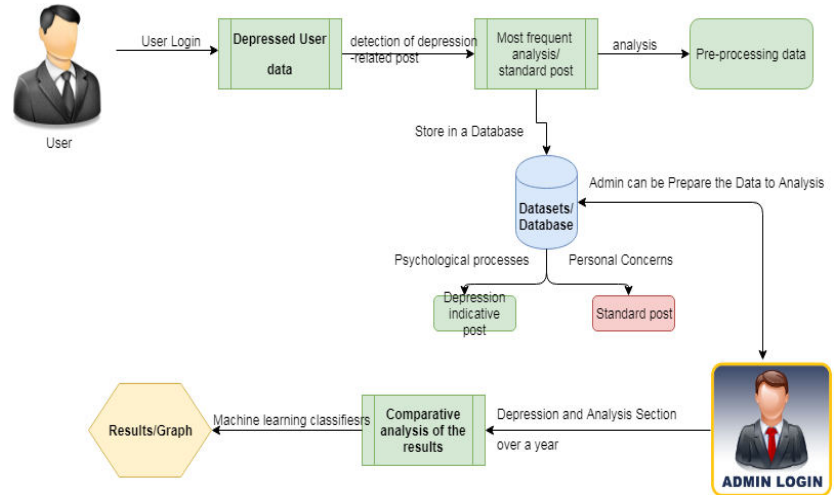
User

User Login

Depressed User data

detection of depression -related post

Most frequent analysis/ standard post

analysis

Pre-processing data

Store in a Database

Datasets/ Database

Admin can be Prepare the Data to Analysis

Psychological processes

Personal Concerns

Depression indicative post

Standard post

ADMIN LOGIN

Depression and Analysis Section

over a year

Comparative analysis of the results

Machine learning classifiesrs

Results/Graph